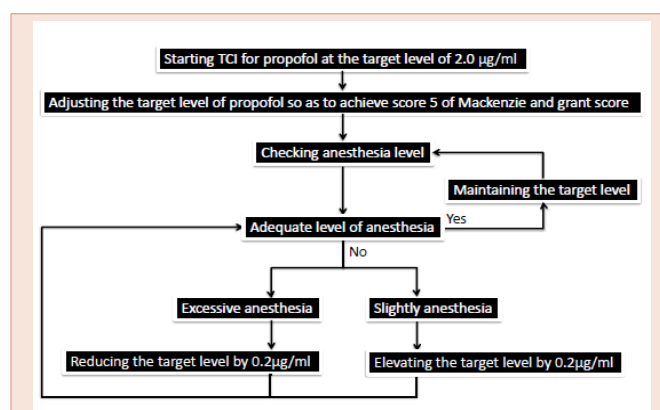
Starting TCI for propofol at the target level of 2.0 μg/ml

Adjusting the target level of propofol so as to achieve score 5 of Mackenzie and grant score

Checking anesthesia level

Maintaining the target level

Yes

Adequate level of anesthesia

No

Excessive anesthesia

Slightly anesthesia

Reducing the target level by 0.2μg/ml

Elevating the target level by 0.2μg/ml